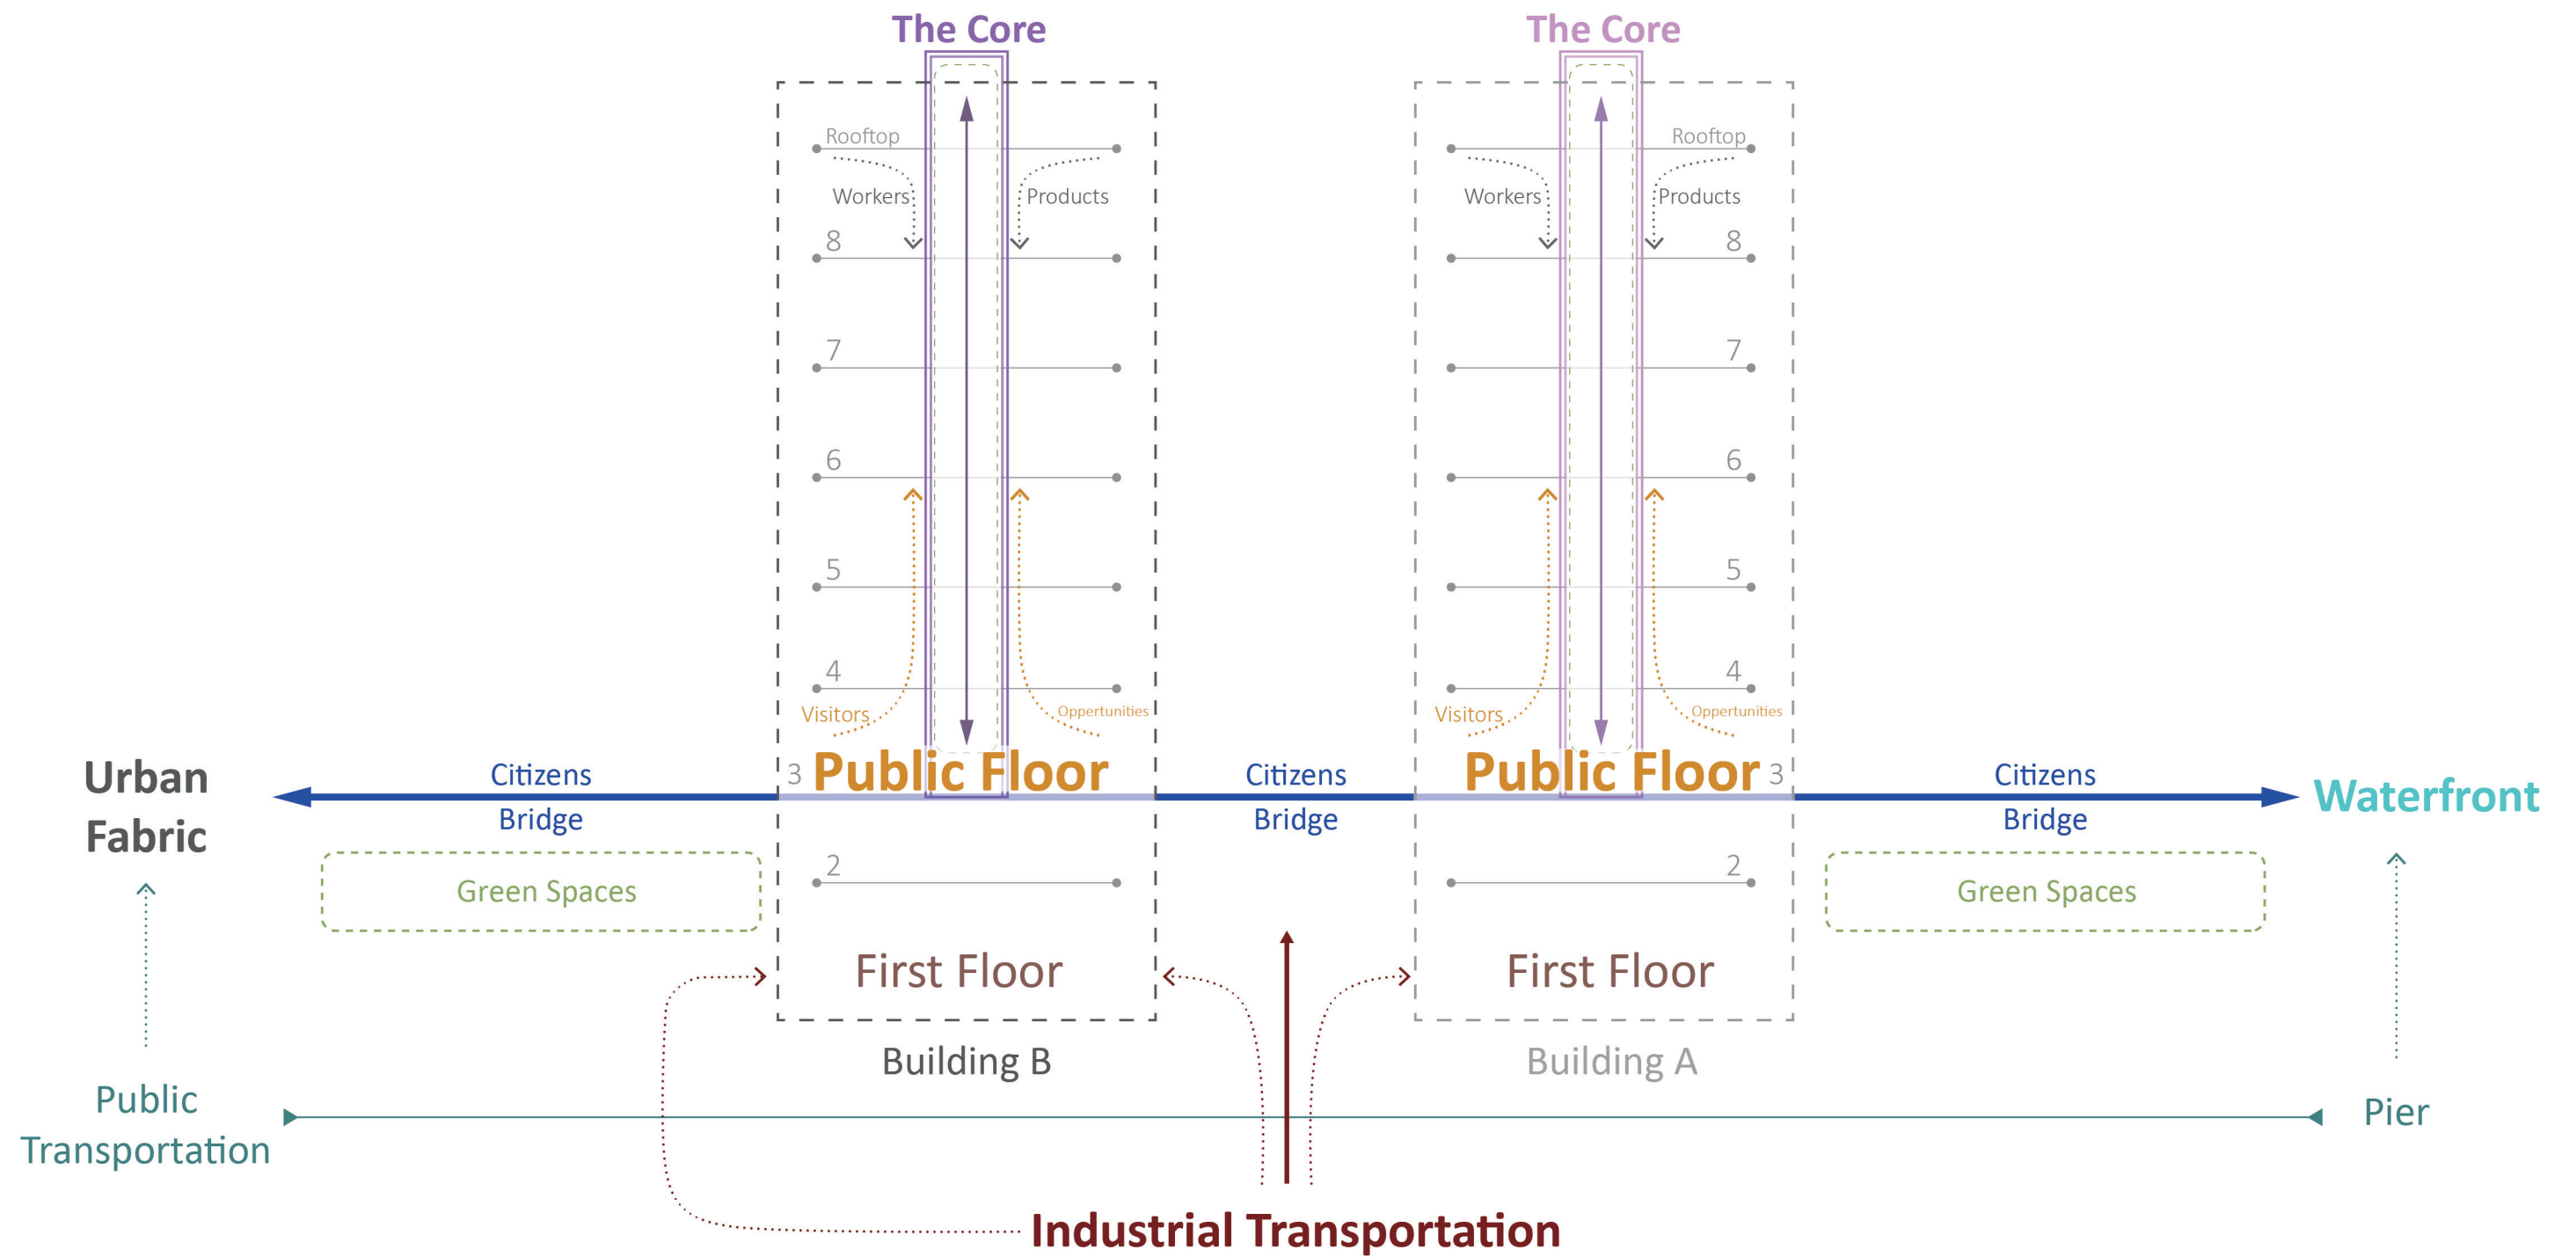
The Core

Rooftop
Workers
Products
8
7
6
5
4
Visitors
Oppertunities
3 Public Floor
2
First Floor
Building B

The Core

Rooftop
Workers
Products
8
7
6
5
4
Visitors
Oppertunities
Public Floor 3
2
First Floor
Building A

Urban Fabric

Citizens
Bridge

Green Spaces

Citizens
Bridge

Citizens
Bridge

Green Spaces

Waterfront

Public Transportation

Pier

Industrial Transportation